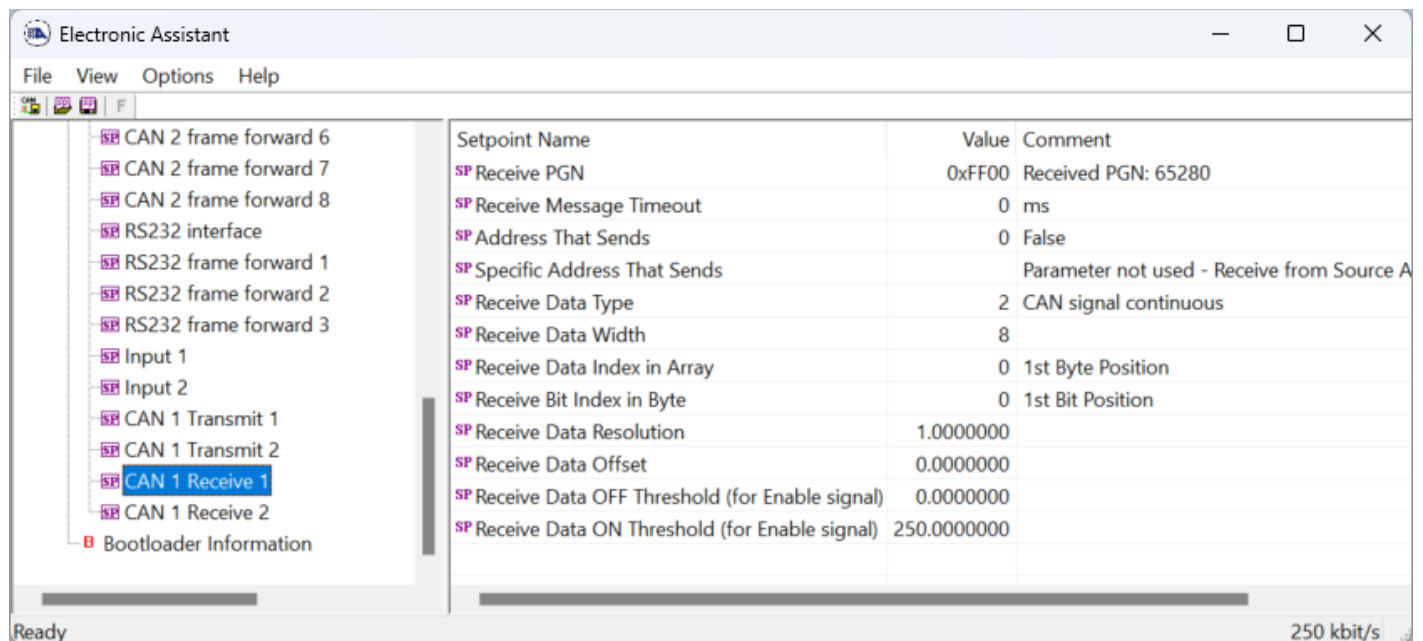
Electronic Assistant

File View Options Help

F

SP CAN 2 frame forward 6
SP CAN 2 frame forward 7
SP CAN 2 frame forward 8
SP RS232 interface
SP RS232 frame forward 1
SP RS232 frame forward 2
SP RS232 frame forward 3
SP Input 1
SP Input 2
SP CAN 1 Transmit 1
SP CAN 1 Transmit 2
SP CAN 1 Receive 1
SP CAN 1 Receive 2
B Bootloader Information

| Setpoint Name | Value | Comment |
|---|---|---|
| SP Receive PGN | 0xFF00 | Received PGN: 65280 |
| SP Receive Message Timeout | 0 | ms |
| SP Address That Sends | 0 | False |
| SP Specific Address That Sends | | Parameter not used - Receive from Source A |
| SP Receive Data Type | 2 | CAN signal continuous |
| SP Receive Data Width | 8 | |
| SP Receive Data Index in Array | 0 | 1st Byte Position |
| SP Receive Bit Index in Byte | 0 | 1st Bit Position |
| SP Receive Data Resolution | 1.0000000 | |
| SP Receive Data Offset | 0.0000000 | |
| SP Receive Data OFF Threshold (for Enable signal) | 0.0000000 | |
| SP Receive Data ON Threshold (for Enable signal) | 250.0000000 | |

Ready

250 kbit/s